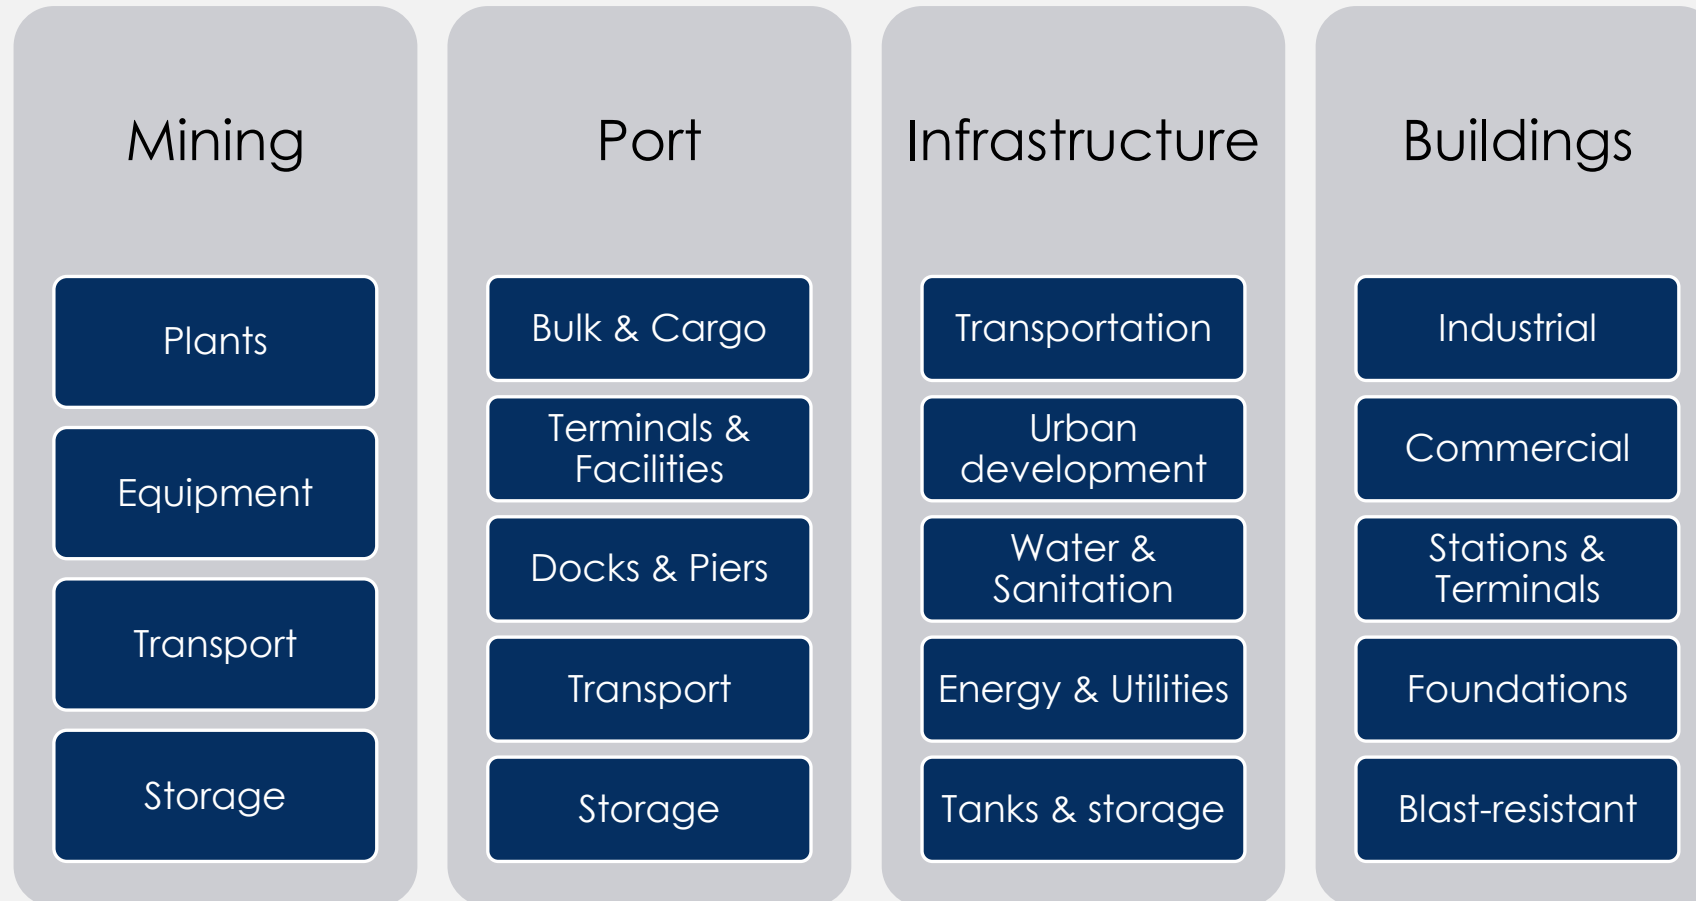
Mining

Plants

Equipment

Transport

Storage

Port

Bulk & Cargo

Terminals & Facilities

Docks & Piers

Transport

Storage

Infrastructure

Transportation

Urban development

Water & Sanitation

Energy & Utilities

Tanks & storage

Buildings

Industrial

Commercial

Stations & Terminals

Foundations

Blast-resistant